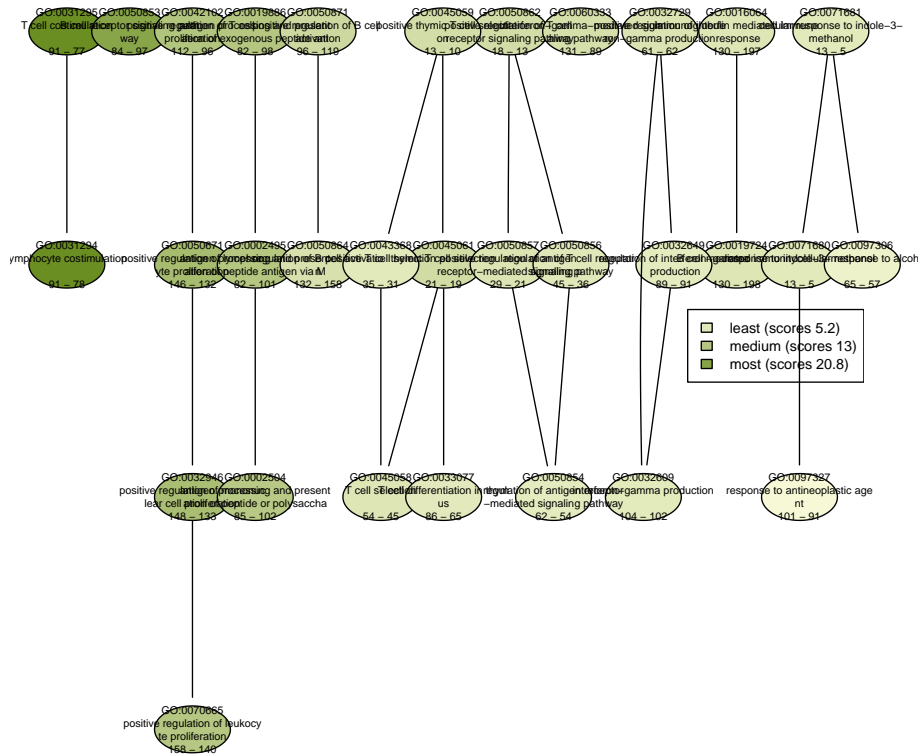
GO:0031295
T cell costimulation
91 – 77

GO:0050853
B cell receptor signaling pathway
84 – 97

GO:0042102
positive regulation of T cell proliferation
112 – 96

GO:0019886
antigen processing and presentation of exogenous peptide antigen
82 – 98

GO:0050871
positive regulation of B cell activation
96 – 118

GO:0045059
positive thymic T cell selection
13 – 10

GO:0050862
positive regulation of T cell receptor signaling pathway
18 – 13

GO:0060333
interferon–gamma–mediated signaling pathway
131 – 89

GO:0032729
positive regulation of interferon–gamma production
61 – 62

GO:0016064
immunoglobulin mediated immune response
130 – 197

GO:0071681
cellular response to indole–3–methanol
13 – 5

GO:0031294
lymphocyte costimulation
91 – 78

GO:0050671
positive regulation of lymphocyte proliferation
146 – 132

GO:0002495
antigen processing and presentation of peptide antigen via MHC
82 – 101

GO:0050864
regulation of B cell activation
132 – 158

GO:0043368
positive T cell selection
35 – 31

GO:0045061
thymic T cell selection
21 – 19

GO:0050857
positive regulation of antigen receptor–mediated signaling pathway
29 – 21

GO:0050856
regulation of T cell receptor signaling pathway
45 – 36

GO:0032649
regulation of interferon–gamma production
89 – 91

GO:0019724
B cell mediated immunity
130 – 198

GO:0071680
response to indole–3–methanol
13 – 5

GO:0097306
cellular response to alcohol
65 – 57

least (scores 5.2)
medium (scores 13)
most (scores 20.8)

GO:0032946
positive regulation of mononuclear cell proliferation
148 – 135

GO:0002504
antigen processing and presentation of peptide or polysaccha
85 – 102

GO:0045058
T cell selection
54 – 45

GO:0033077
T cell differentiation in thymus
86 – 65

GO:0050854
regulation of antigen receptor–mediated signaling pathway
62 – 54

GO:0032609
interferon–gamma production
104 – 102

GO:0097327
response to antineoplastic agent
101 – 91

GO:0070665
positive regulation of leukocyte proliferation
158 – 140